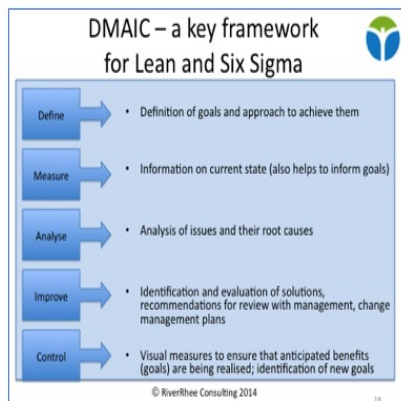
DMAIC – a key framework for Lean and Six Sigma

Define
• Definition of goals and approach to achieve them

Measure
• Information on current state (also helps to inform goals)

Analyse
• Analysis of issues and their root causes

Improve
• Identification and evaluation of solutions, recommendations for review with management, change management plans

Control
• Visual measures to ensure that anticipated benefits (goals) are being realised; identification of new goals

© RiverRhee Consulting 2014